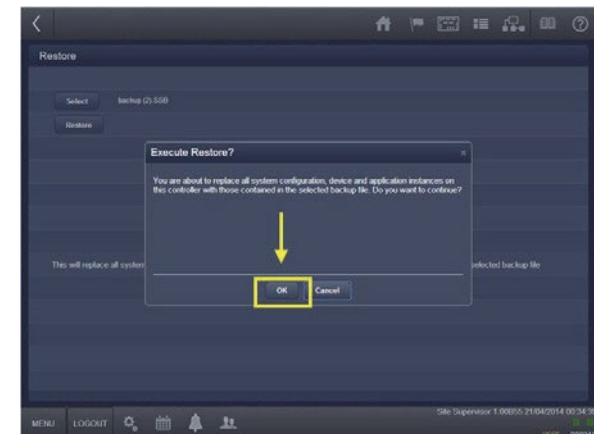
Restore

Select backup (2).SSB

Restore

Execute Restore?

You are about to replace all system configuration, device and application instances on this controller with those contained in the selected backup file. Do you want to continue?

OK Cancel

This will replace all system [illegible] selected backup file

MENU LOGOUT

Site Supervisor 1.00B55 21/04/2014 00:34:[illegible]